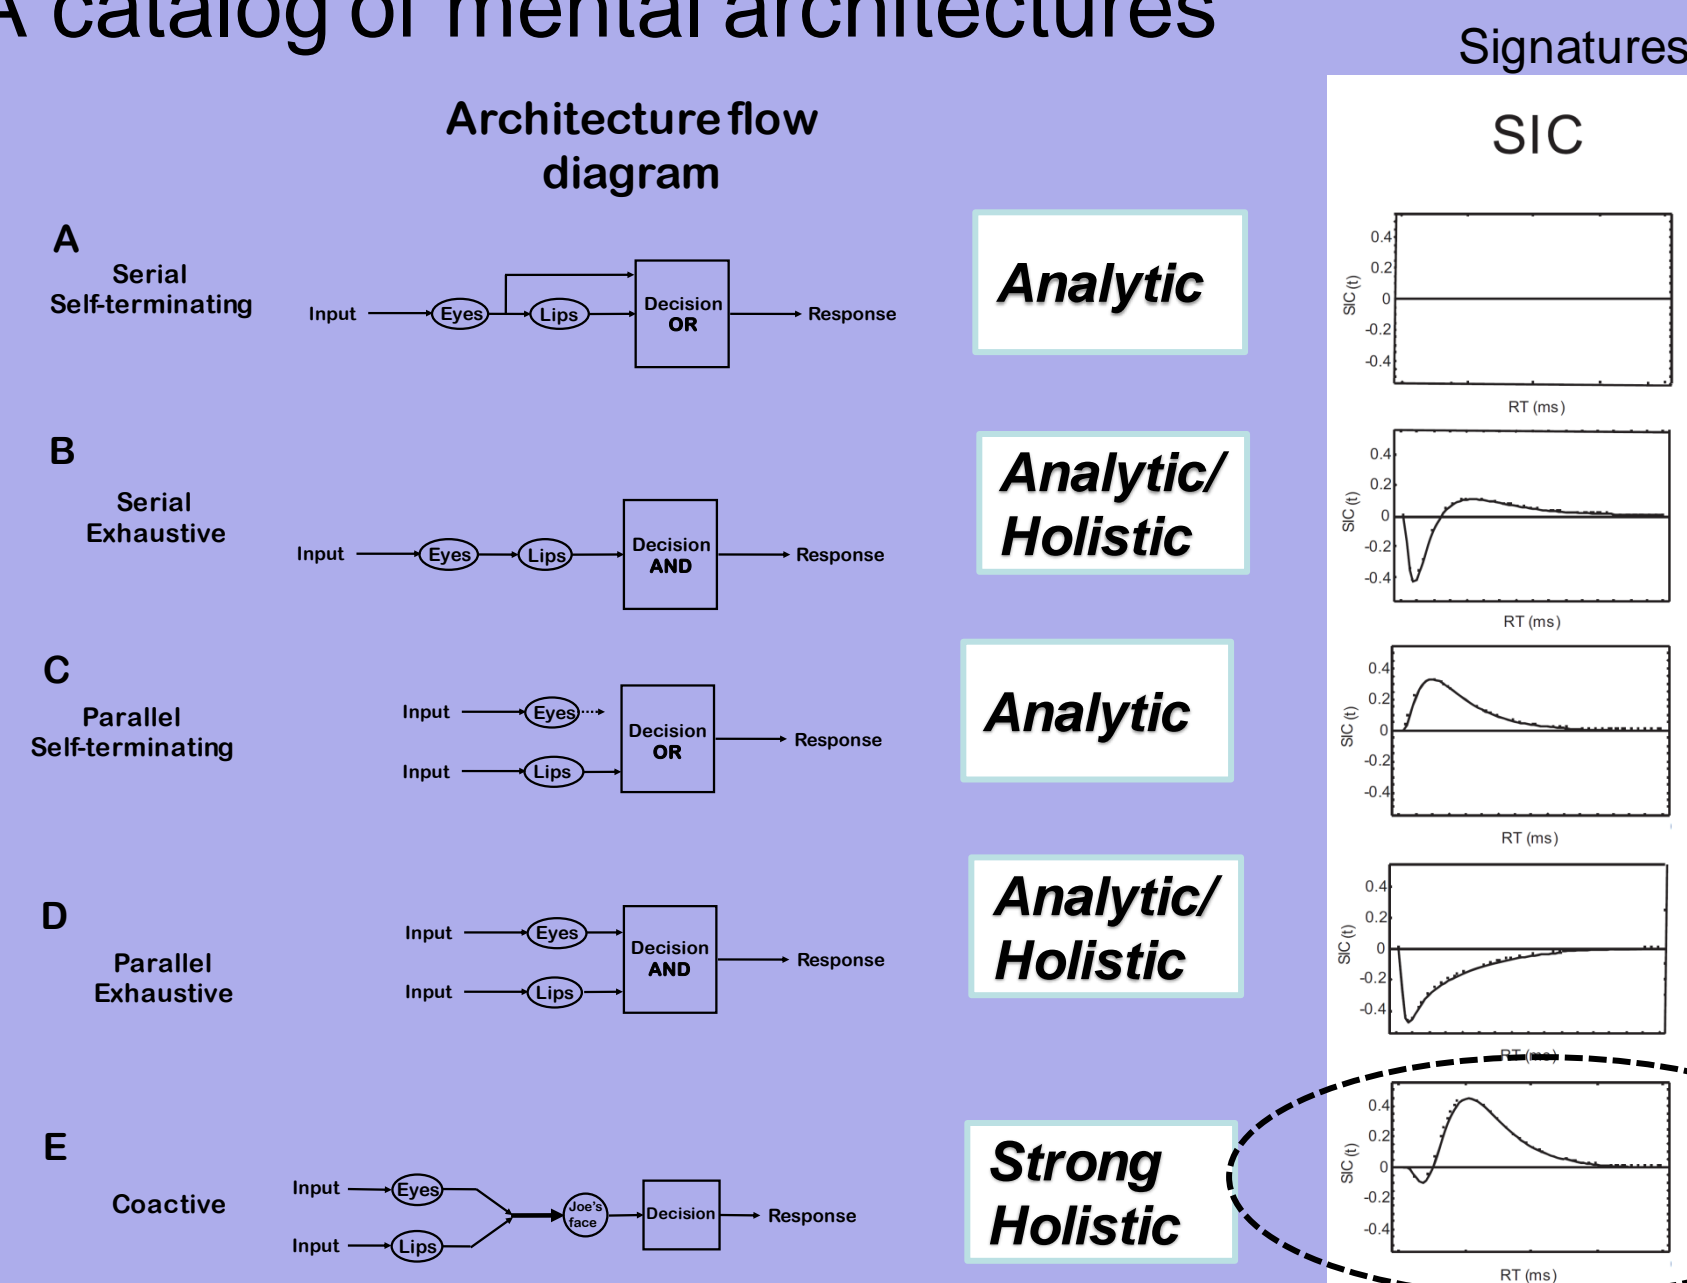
A catalog of mental architectures

Signatures

Architecture flow diagram

SIC

A
Serial Self-terminating

Input Eyes Lips Decision OR Response

Analytic

0.4
0.2
0
-0.2
-0.4
SIC (t)
RT (ms)

B
Serial Exhaustive

Input Eyes Lips Decision AND Response

Analytic/ Holistic

0.4
0.2
0
-0.2
-0.4
SIC (t)
RT (ms)

C
Parallel Self-terminating

Input Eyes
Input Lips
Decision OR Response

Analytic

0.4
0.2
0
-0.2
-0.4
SIC (t)
RT (ms)

D
Parallel Exhaustive

Input Eyes
Input Lips
Decision AND Response

Analytic/ Holistic

0.4
0.2
0
-0.2
-0.4
SIC (t)
RT (ms)

E
Coactive

Input Eyes
Input Lips
Joe's face Decision Response

Strong Holistic

0.4
0.2
0
-0.2
-0.4
SIC (t)
RT (ms)